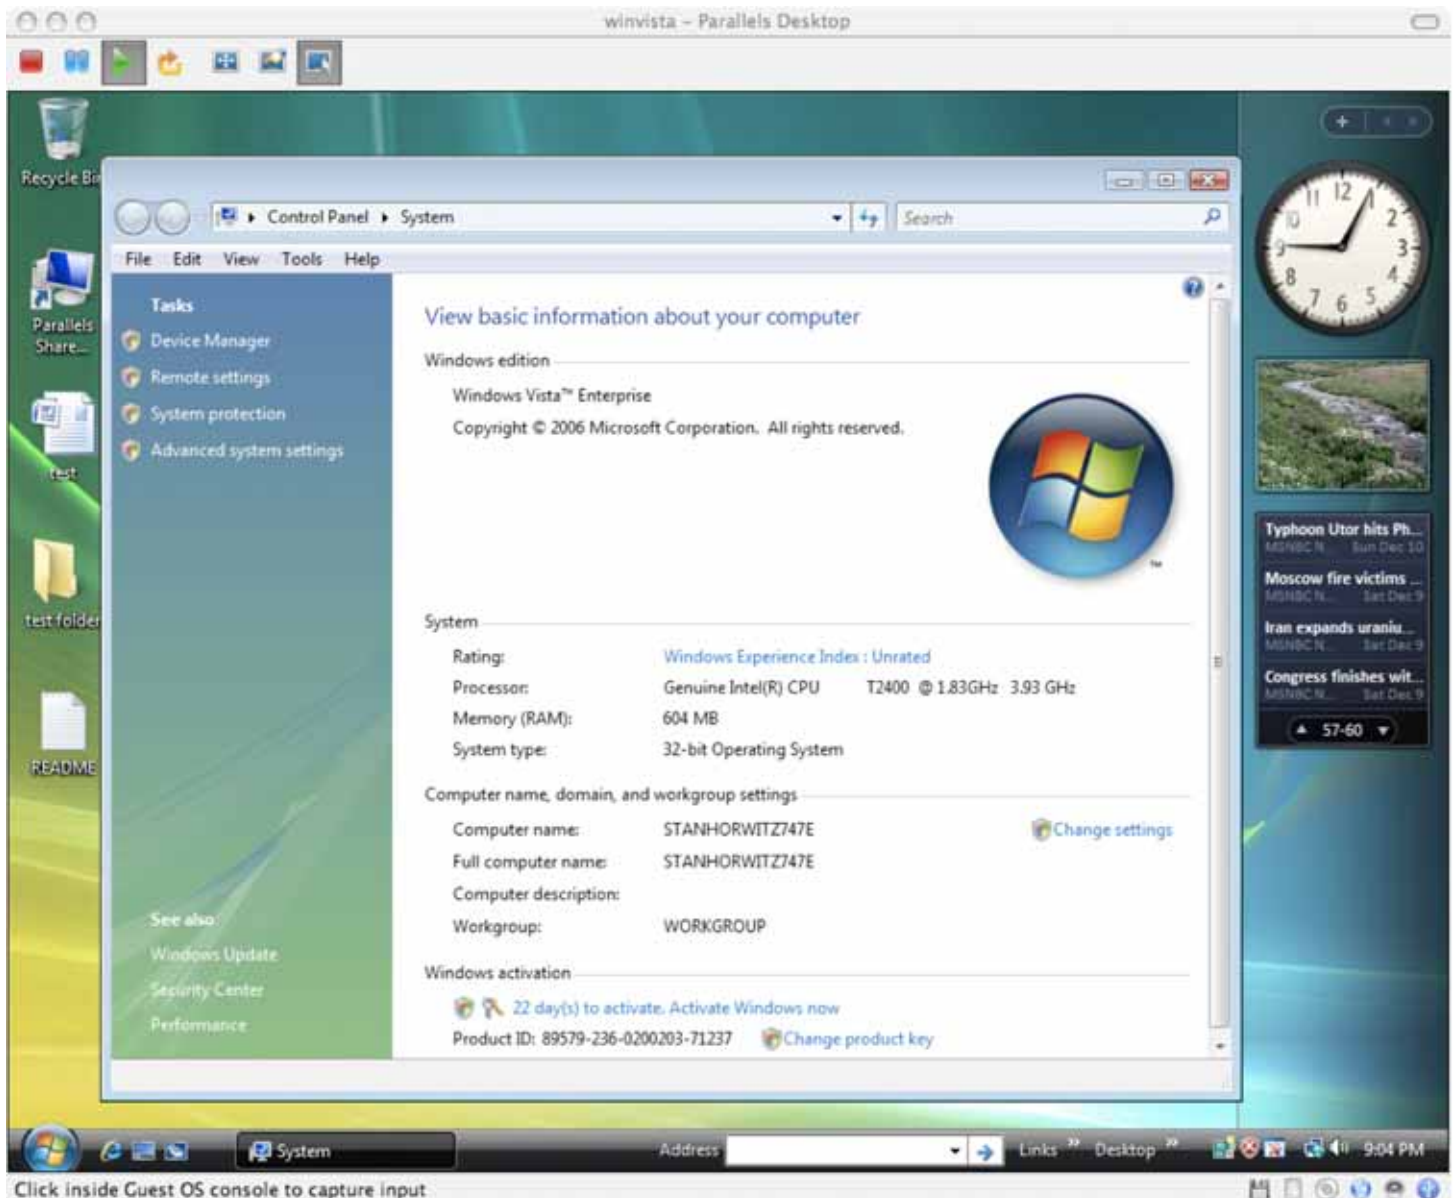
winvista – Parallels Desktop

Recycle Bi

Parallels Share...

test

test folder

README

Control Panel ▸ System

Search

File Edit View Tools Help

Tasks

Device Manager

Remote settings

System protection

Advanced system settings

See also

Windows Update

Security Center

Performance

View basic information about your computer

Windows edition

Windows Vista™ Enterprise

Copyright © 2006 Microsoft Corporation. All rights reserved.

System

| Rating: | Windows Experience Index : Unrated |
|---|---|
| Processor: | Genuine Intel(R) CPU T2400 @ 1.83GHz 3.93 GHz |
| Memory (RAM): | 604 MB |
| System type: | 32-bit Operating System |

Computer name, domain, and workgroup settings

| Computer name: | STANHORWITZ747E | Change settings |
|---|---|---|
| Full computer name: | STANHORWITZ747E | |
| Computer description: | | |
| Workgroup: | WORKGROUP | |

Windows activation

22 day(s) to activate. Activate Windows now

Product ID: 89579-236-0200203-71237 Change product key

Typhoon Utor hits Ph...
MSNBC N... Sun Dec 10

Moscow fire victims ...
MSNBC N... Sat Dec 9

Iran expands uraniu...
MSNBC N... Sat Dec 9

Congress finishes wit...
MSNBC N... Sat Dec 9

57-60

System

Address

Links

Desktop

9:04 PM

Click inside Guest OS console to capture input